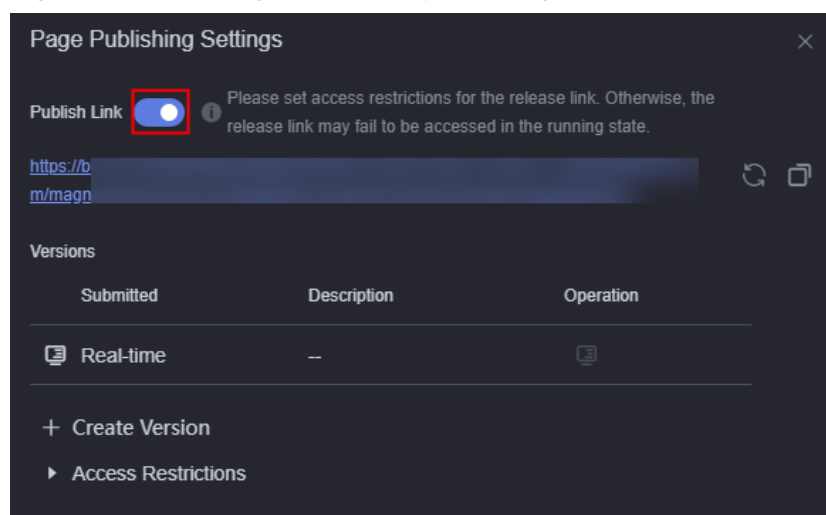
Page Publishing Settings

Publish Link Please set access restrictions for the release link. Otherwise, the release link may fail to be accessed in the running state.

https://b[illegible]
m/magn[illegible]

Versions

| Submitted | Description | Operation |
|---|---|---|
| Real-time | -- | |

+ Create Version

Access Restrictions